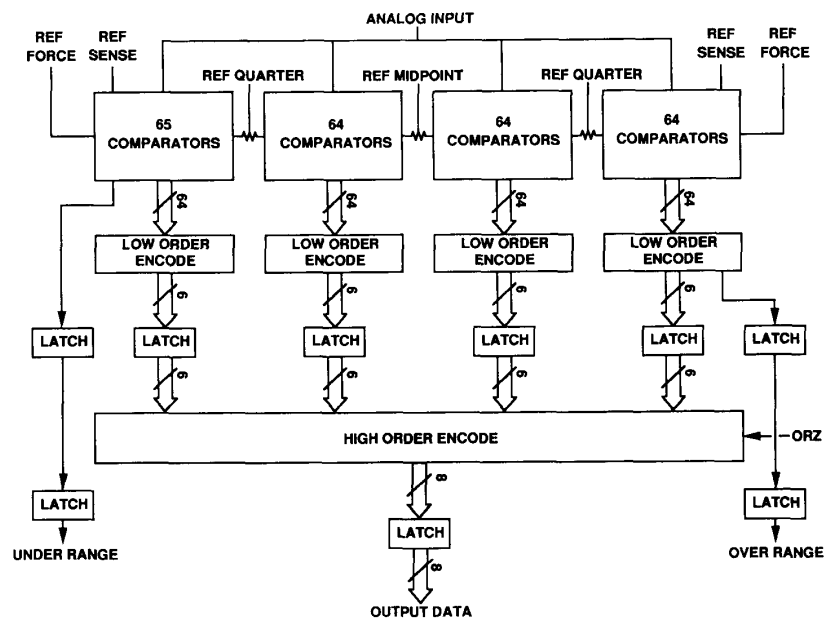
ANALOG INPUT

REF FORCE

REF SENSE

REF QUARTER

REF MIDPOINT

REF QUARTER

REF SENSE

REF FORCE

65 COMPARATORS

64 COMPARATORS

64 COMPARATORS

64 COMPARATORS

64

64

64

64

LOW ORDER ENCODE

LOW ORDER ENCODE

LOW ORDER ENCODE

LOW ORDER ENCODE

6

6

6

6

LATCH

LATCH

LATCH

LATCH

LATCH

LATCH

6

6

6

6

HIGH ORDER ENCODE

ORZ

8

LATCH

LATCH

LATCH

8

UNDER RANGE

OUTPUT DATA

OVER RANGE